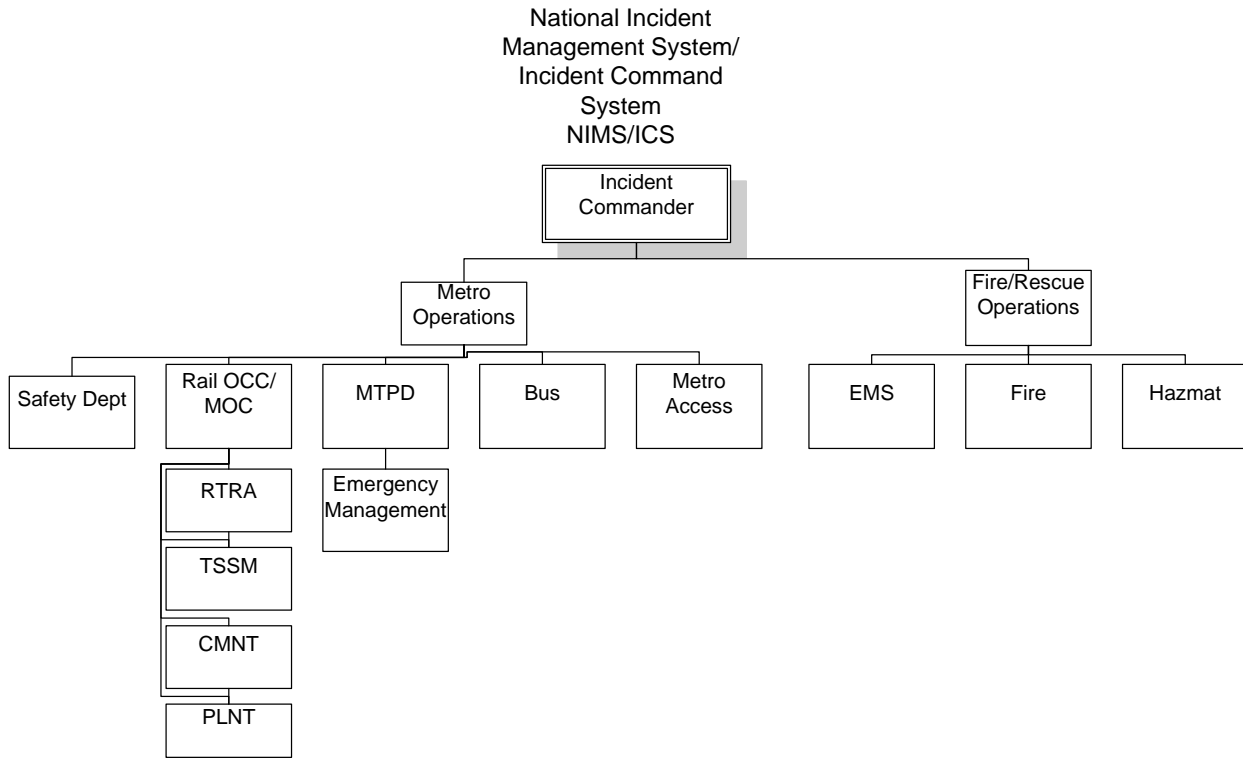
National Incident Management System/ Incident Command System
NIMS/ICS

Incident Commander

Metro Operations

Fire/Rescue Operations

Safety Dept

Rail OCC/ MOC

MTPD

Bus

Metro Access

EMS

Fire

Hazmat

RTRA

Emergency Management

TSSM

CMNT

PLNT